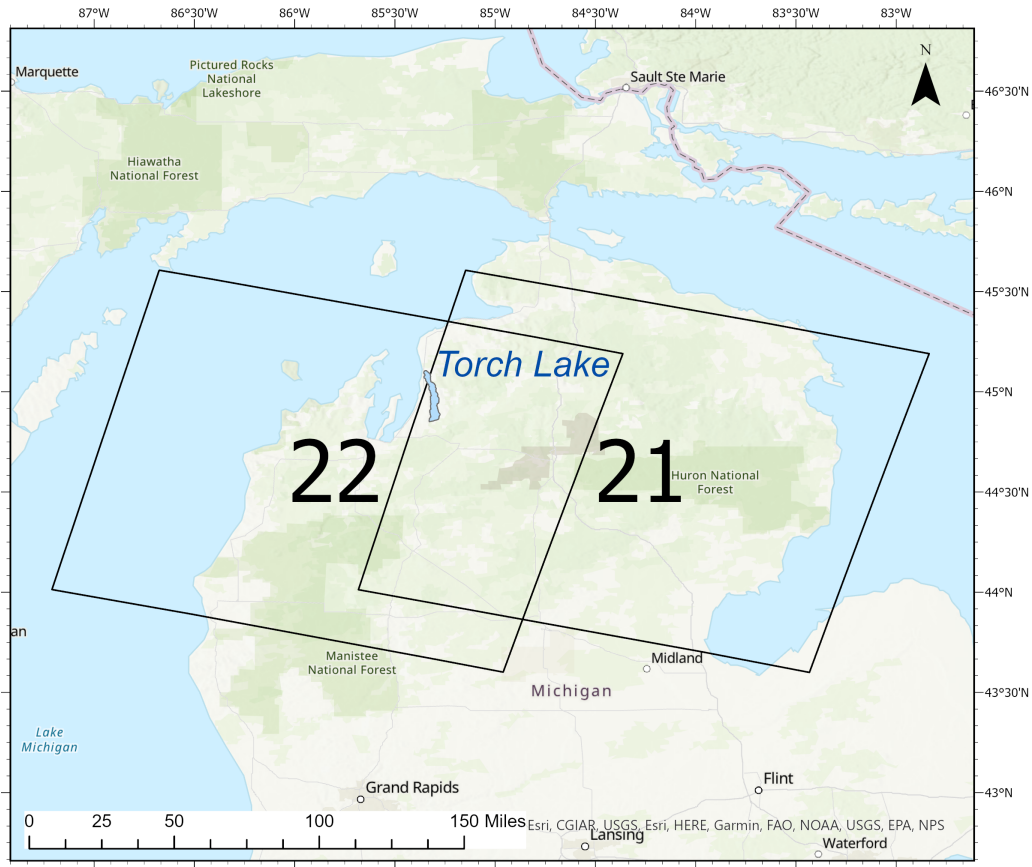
87°W 86°30'W 86°W 85°30'W 85°W 84°30'W 84°W 83°30'W 83°W

N

Marquette

Pictured Rocks National Lakeshore

Sault Ste Marie

46°30'N

Hiawatha National Forest

46°N

45°30'N

Torch Lake

45°N

22

21

Huron National Forest

44°30'N

44°N

an

Manistee National Forest

Midland

Michigan

43°30'N

Lake Michigan

Grand Rapids

Flint

43°N

0 25 50 100 150 Miles

Esri, CGIAR, USGS, Esri, HERE, Garmin, FAO, NOAA, USGS, EPA, NPS

Lansing

Waterford